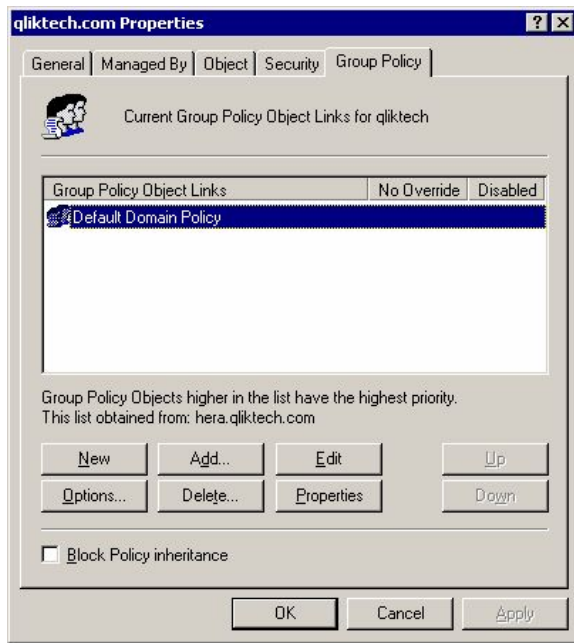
qliktech.com Properties

?

X

General | Managed By | Object | Security | Group Policy

Current Group Policy Object Links for qliktech

| Group Policy Object Links | No Override | Disabled |
|---|---|---|
| Default Domain Policy | | |

Group Policy Objects higher in the list have the highest priority.
This list obtained from: hera.qliktech.com

New

Add...

Edit

Up

Options...

Delete...

Properties

Down

Block Policy inheritance

OK

Cancel

Apply